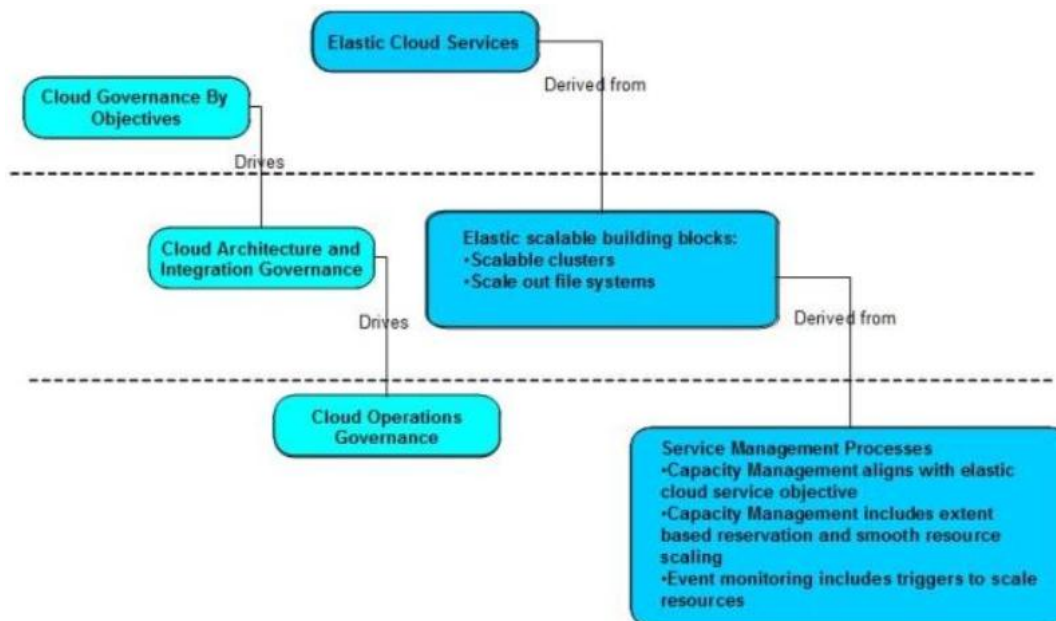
Elastic Cloud Services

Derived from

Cloud Governance By Objectives

Drives

Cloud Architecture and Integration Governance

Elastic scalable building blocks:
•Scalable clusters
•Scale out file systems

Drives

Derived from

Cloud Operations Governance

Service Management Processes
•Capacity Management aligns with elastic cloud service objective
•Capacity Management includes extent based reservation and smooth resource scaling
•Event monitoring includes triggers to scale resources